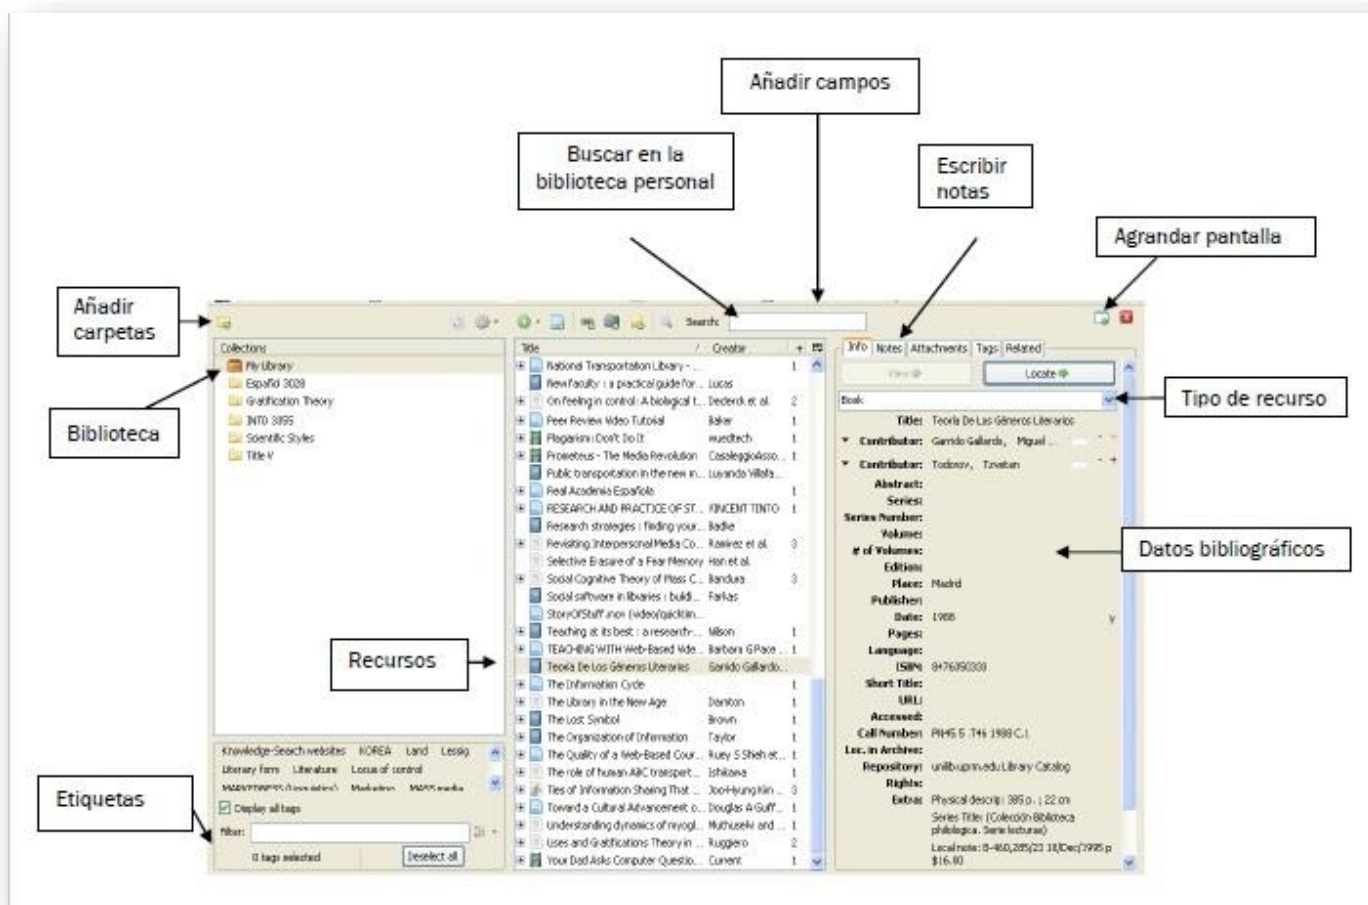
Añadir campos

Buscar en la biblioteca personal

Escribir notas

Agrandar pantalla

Añadir carpetas

Biblioteca

Tipo de recurso

Datos bibliográficos

Recursos

Etiquetas

Search:

Collections
My Library
Español 3020
Gratification Theory
INTO 3955
Scientific Styles
Title V

Knowledge-Search websites KOREA Land Lessig
Literary form Literature Locus of control
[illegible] Marketing MASS media
Display all tags
Filter:
0 tags selected
Deselect all

| Title | Creator | |
|---|---|---|
| National Transportation Library - ... | | 1 |
| New Faculty : a practical guide for... | Lucas | |
| On feeling in control : A biological t... | Declerck et al. | 2 |
| Peer Review Video Tutorial | Baker | |
| Plagiarism Don't Do It | wuedtech | 1 |
| Prometeus - The Media Revolution | CasaleggioAsso... | 1 |
| Public transportation in the new m... | Luyando Villafa... | |
| Real Academia Española | | 1 |
| RESEARCH AND PRACTICE OF ST... | VINCENT TINTO | 1 |
| Research strategies : finding your... | Badke | |
| Revisiting Interpersonal Media Co... | Ramirez et al. | 3 |
| Selective Erasure of a Fear Memory | Han et al. | |
| Social Cognitive Theory of Mass C... | Bandura | 3 |
| Social software in libraries : buildi... | Farkas | |
| StoryOfStuff.mov (video/quicktim... | | |
| Teaching at its best : a research-... | Nilson | 1 |
| TEACHING WITH Web-Based Vide... | Barbara G Pace ... | 1 |
| Teoría De Los Géneros Literarios | Garrido Gallardo... | |
| The Information Cycle | | 1 |
| The Library in the New Age | Darnton | 1 |
| The Lost Symbol | Brown | 1 |
| The Organization of Information | Taylor | 1 |
| The Quality of a Web-Based Cour... | Ruey S Shieh et ... | 1 |
| The role of human ABC transport... | Ishikawa | 1 |
| Ties of Information Sharing That ... | Joo-Hyung Kim ... | 3 |
| Toward a Cultural Advancement o... | Douglas A Guff... | 1 |
| Understanding dynamics of myogl... | Muthusely and ... | 1 |
| Uses and Gratifications Theory in ... | Ruggiero | 2 |
| Your Dad Asks Computer Questio... | Current | 1 |

Info Notes Attachments Tags Related
View Locate
Book
Title: Teoría De Los Géneros Literarios
Contributor: Garrido Gallardo, Miguel
Contributor: Todorov, Tzvetan
Abstract:
Series:
Series Number:
Volume:
# of Volumes:
Edition:
Place: Madrid
Publisher:
Date: 1988 y
Pages:
Language:
ISBN: 8476350333
Short Title:
URL:
Accessed:
Call Number: PN45.5 .T46 1988 C.1
Loc. in Archive:
Repository: uniib.uprm.edu Library Catalog
Rights:
Extra: Physical descrip: 385 p. ; 22 cm
Series Title: (Colección Biblioteca philologica. Serie lecturas)
Local note: 8-460,285/23 18/Dec/1995 p $16.80